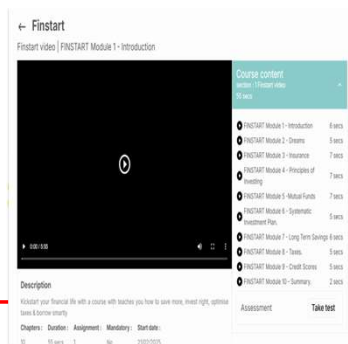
← Finstart

Finstart video | FINSTART Module 1 - Introduction

0:00 / 0:05

Course content
section 1 Finstart video
50 secs

FINSTART Module 1 - Introduction 6 secs
FINSTART Module 2 - Dreams 5 secs
FINSTART Module 3 - Insurance 7 secs
FINSTART Module 4 - Principles of investing 7 secs
FINSTART Module 5 - Mutual Funds 5 secs
FINSTART Module 6 - Systematic Investment Plan 5 secs
FINSTART Module 7 - Long Term Savings 6 secs
FINSTART Module 8 - Taxes 5 secs
FINSTART Module 9 - Credit Scores 5 secs
FINSTART Module 10 - Summary 2 secs

Assessment Take test

Description

Kickstart your financial life with a course with teaches you how to save more, invest right, optimise taxes & borrow smartly

| Chapters : | Duration : | Assignment : | Mandatory : | Start date : |
|---|---|---|---|---|
| 10 | 50 secs | 1 | No | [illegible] |